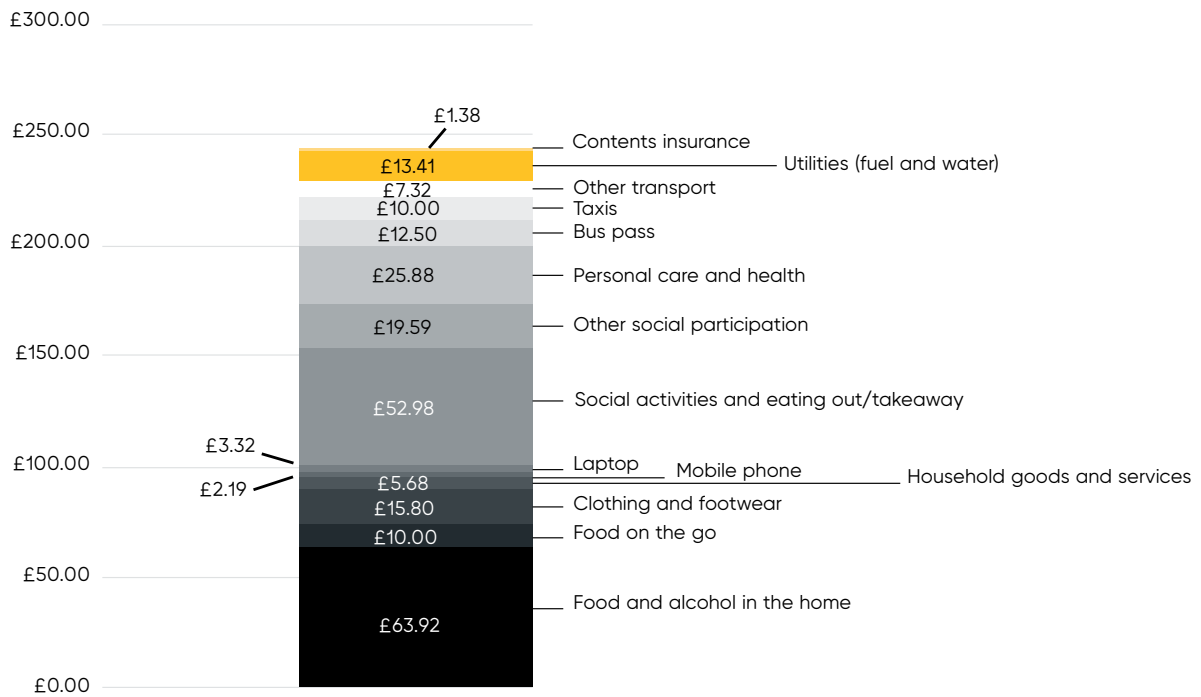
£300.00
£250.00
£200.00
£150.00
£100.00
£50.00
£0.00

£1.38
Contents insurance
£13.41
Utilities (fuel and water)
£7.32
Other transport
£10.00
Taxis
£12.50
Bus pass
£25.88
Personal care and health
£19.59
Other social participation
£52.98
Social activities and eating out/takeaway
£3.32
Laptop
Mobile phone
Household goods and services
£2.19
£5.68
£15.80
Clothing and footwear
£10.00
Food on the go
£63.92
Food and alcohol in the home